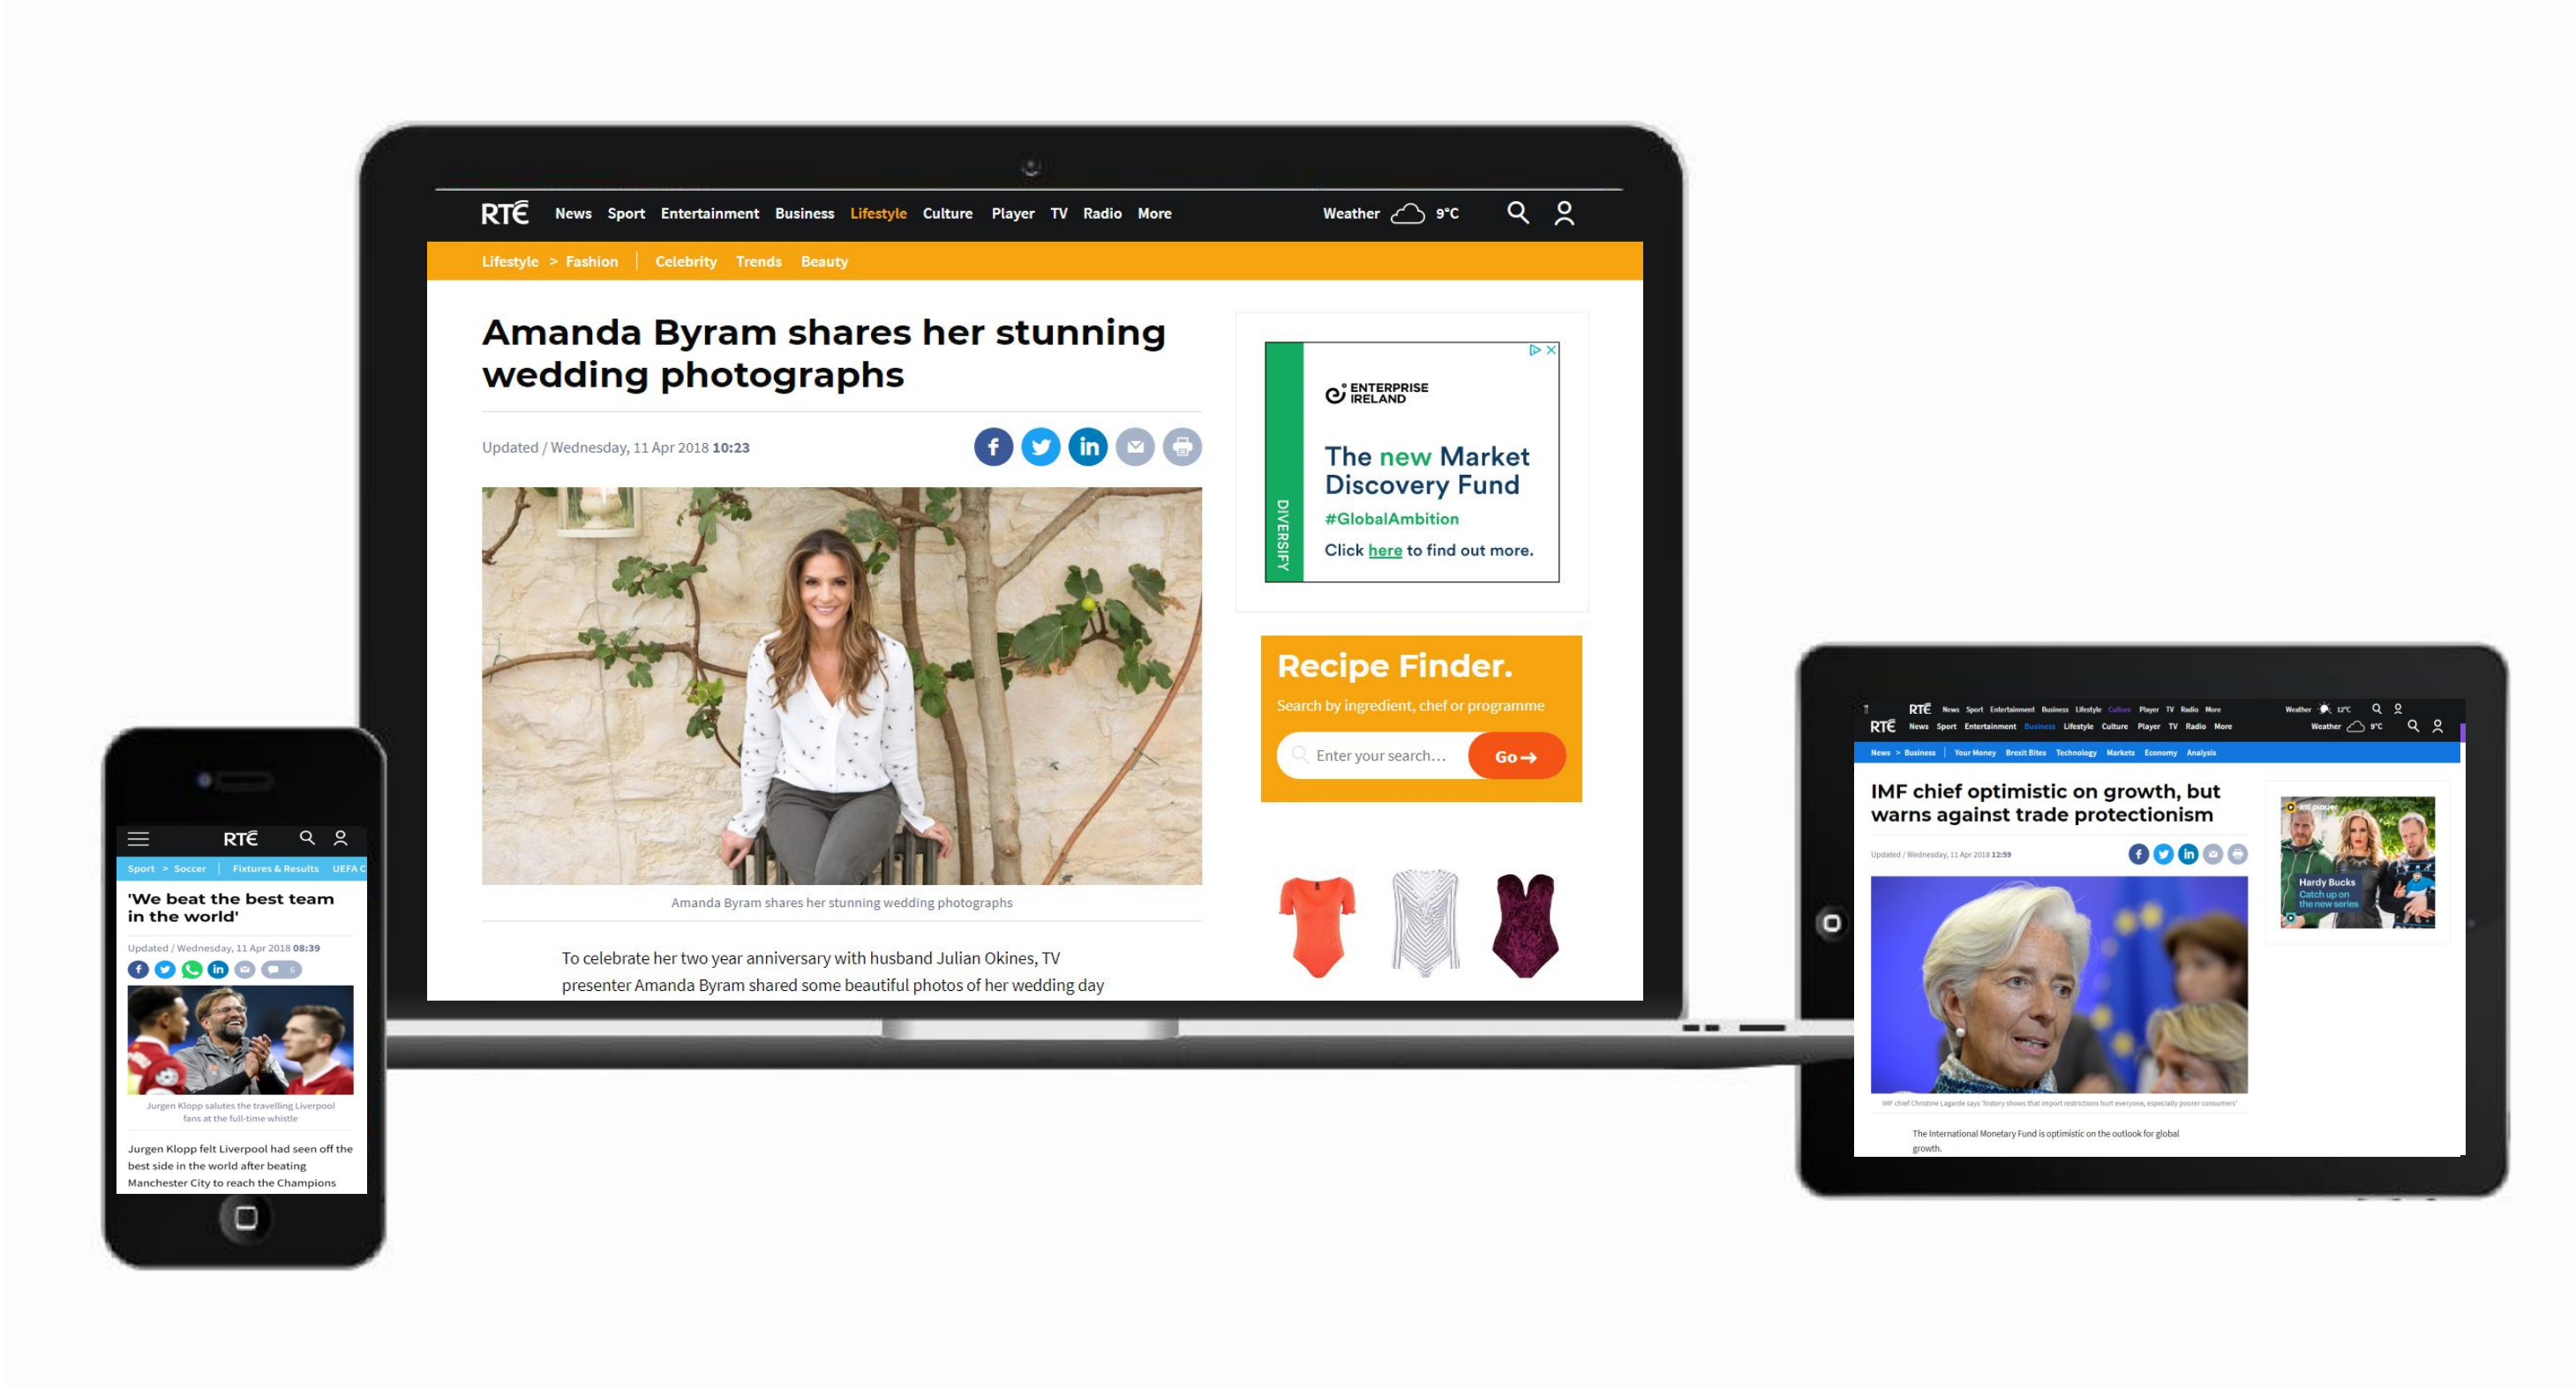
RTÉ News Sport Entertainment Business Lifestyle Culture Player TV Radio More Weather 9°C

Lifestyle > Fashion | Celebrity Trends Beauty

Amanda Byram shares her stunning wedding photographs

Updated / Wednesday, 11 Apr 2018 10:23

Amanda Byram shares her stunning wedding photographs

To celebrate her two year anniversary with husband Julian Okines, TV presenter Amanda Byram shared some beautiful photos of her wedding day

ENTERPRISE IRELAND

DIVERSIFY

The new Market Discovery Fund

#GlobalAmbition

Click here to find out more.

Recipe Finder.

Search by ingredient, chef or programme

Enter your search...

Go

RTÉ

Sport > Soccer | Fixtures & Results UEFA C

'We beat the best team in the world'

Updated / Wednesday, 11 Apr 2018 08:39

Jurgen Klopp salutes the travelling Liverpool fans at the full-time whistle

Jurgen Klopp felt Liverpool had seen off the best side in the world after beating Manchester City to reach the Champions

RTÉ News Sport Entertainment Business Lifestyle Culture Player TV Radio More Weather 9°C

News > Business | Your Money Brexit Bites Technology Markets Economy Analysis

IMF chief optimistic on growth, but warns against trade protectionism

Updated / Wednesday, 11 Apr 2018 12:59

Hardy Bucks
Catch up on the new series

IMF chief Christine Lagarde says 'history shows that import restrictions hurt everyone, especially poorer consumers'

The International Monetary Fund is optimistic on the outlook for global growth.